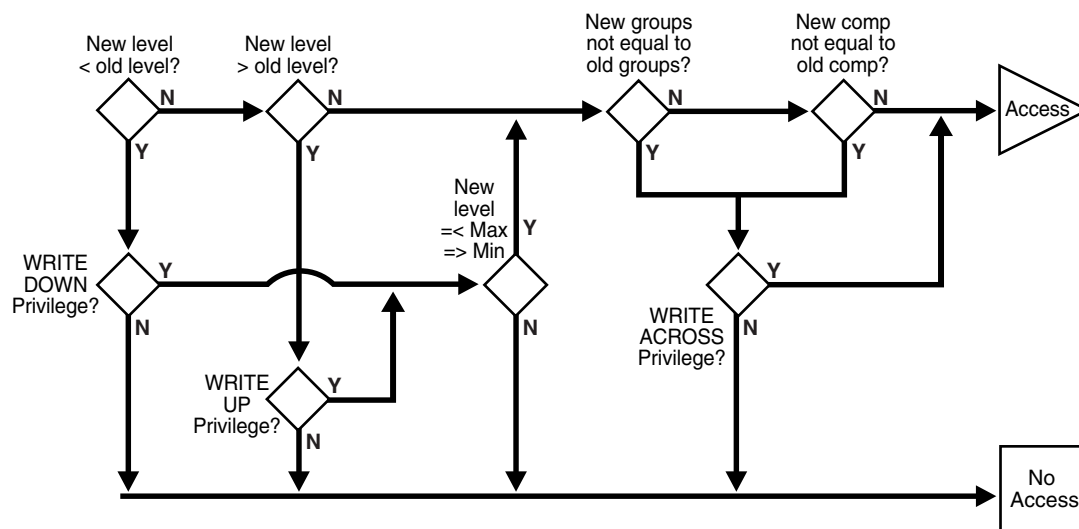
New level
< old level?

N

Y

New level
> old level?

N

Y

New groups
not equal to
old groups?

N

Y

New comp
not equal to
old comp?

N

Y

Access

WRITE
DOWN
Privilege?

Y

N

New
level
=< Max
=> Min

Y

N

WRITE
UP
Privilege?

Y

N

WRITE
ACROSS
Privilege?

Y

N

No
Access